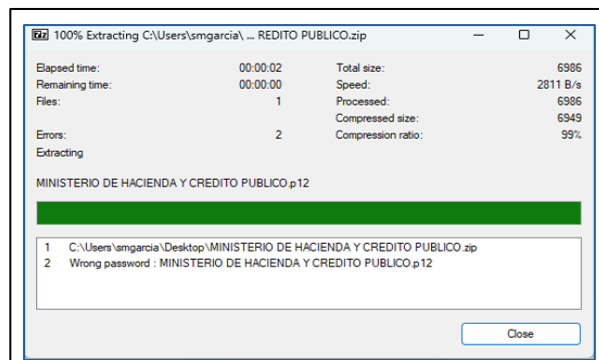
7z 100% Extracting C:\Users\smgarcia\ ... REDITO PUBLICO.zip

Elapsed time: 00:00:02
Remaining time: 00:00:00
Files: 1
Errors: 2
Extracting

Total size: 6986
Speed: 2811 B/s
Processed: 6986
Compressed size: 6949
Compression ratio: 99%

MINISTERIO DE HACIENDA Y CREDITO PUBLICO.p12

1 C:\Users\smgarcia\Desktop\MINISTERIO DE HACIENDA Y CREDITO PUBLICO.zip
2 Wrong password : MINISTERIO DE HACIENDA Y CREDITO PUBLICO.p12

Close